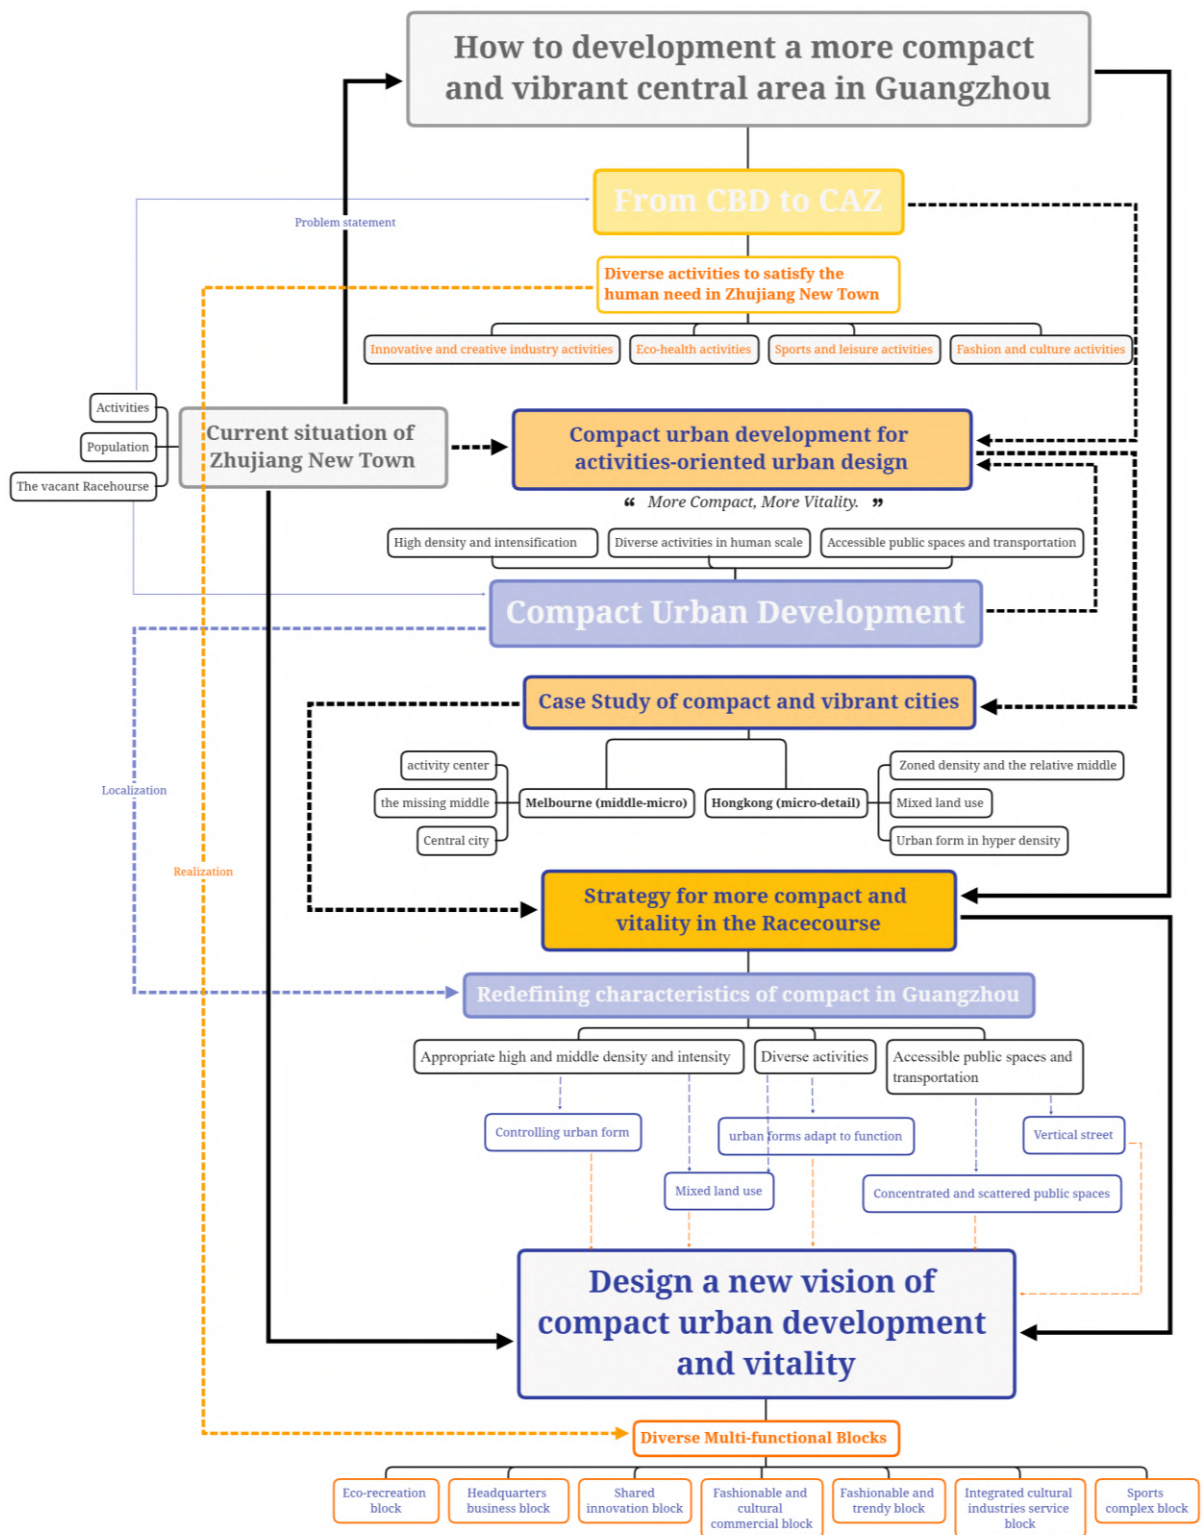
How to development a more compact and vibrant central area in Guangzhou

From CBD to CAZ

Problem statement

Diverse activities to satisfy the human need in Zhujiang New Town

Innovative and creative industry activities

Eco-health activities

Sports and leisure activities

Fashion and culture activities

Activities

Population

The vacant Racehourse

Current situation of Zhujiang New Town

Compact urban development for activities-oriented urban design

“ More Compact, More Vitality. ”

High density and intensification

Diverse activities in human scale

Accessible public spaces and transportation

Compact Urban Development

Case Study of compact and vibrant cities

Localization

activity center

the missing middle

Central city

Melbourne (middle-micro)

Hongkong (micro-detail)

Zoned density and the relative middle

Mixed land use

Urban form in hyper density

Realization

Strategy for more compact and vitality in the Racecourse

Redefining characteristics of compact in Guangzhou

Appropriate high and middle density and intensity

Diverse activities

Accessible public spaces and transportation

Controlling urban form

urban forms adapt to function

Vertical street

Mixed land use

Concentrated and scattered public spaces

Design a new vision of compact urban development and vitality

Diverse Multi-functional Blocks

Eco-recreation block

Headquarters business block

Shared innovation block

Fashionable and cultural commercial block

Fashionable and trendy block

Integrated cultural industries service block

Sports complex block